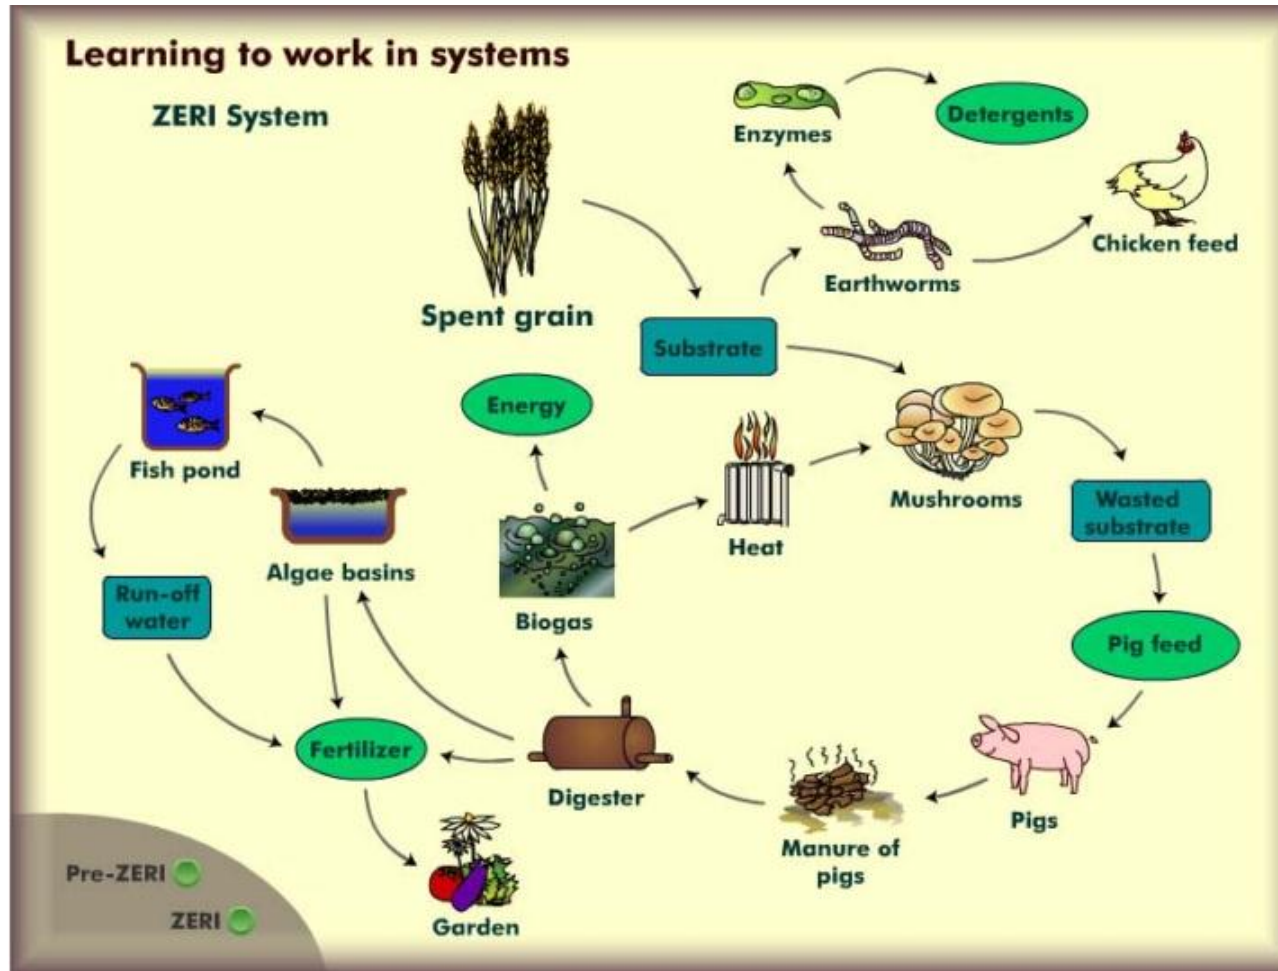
Learning to work in systems

ZERI System

Spent grain

Substrate

Earthworms

Enzymes

Detergents

Chicken feed

Mushrooms

Wasted substrate

Pig feed

Pigs

Manure of pigs

Digester

Biogas

Energy

Heat

Algae basins

Fish pond

Run-off water

Fertilizer

Garden

Pre-ZERI

ZERI